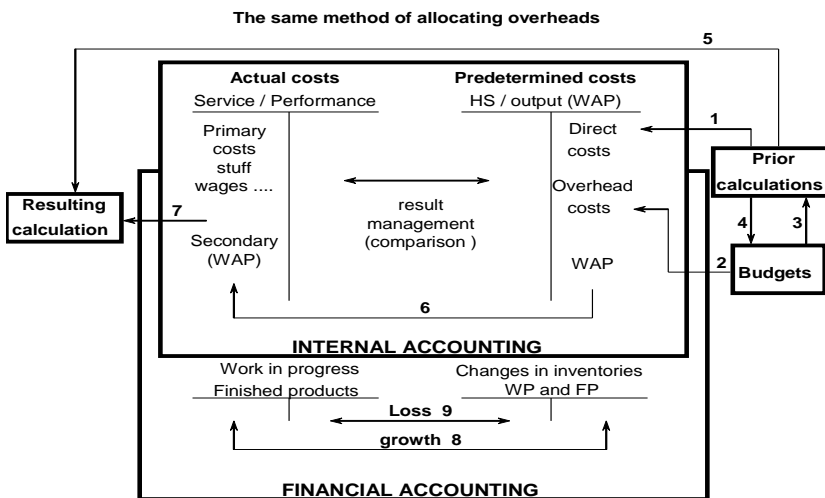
The same method of allocating overheads

5

Actual costs

Service / Performance

Primary costs stuff wages ....

Secondary (WAP)

Predetermined costs

HS / output (WAP)

Direct costs

Overhead costs

WAP

result management (comparison )

1

Prior calculations

4

3

2

Budgets

Resulting calculation

7

6

INTERNAL ACCOUNTING

Work in progress

Finished products

Changes in inventories WP and FP

Loss 9

growth 8

FINANCIAL ACCOUNTING